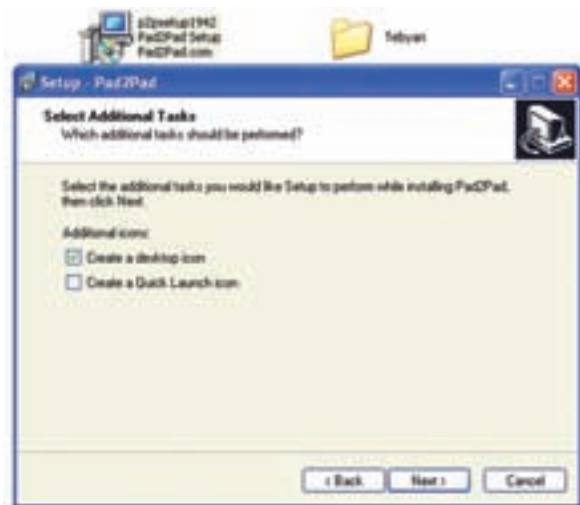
p2psetup1942
Pad2Pad Setup
Pad2Pad.com

Tebyan

Setup - Pad2Pad

Select Additional Tasks
Which additional tasks should be performed?

Select the additional tasks you would like Setup to perform while installing Pad2Pad, then click Next.

Additional icons:

Create a desktop icon

Create a Quick Launch icon

< Back
Next >
Cancel